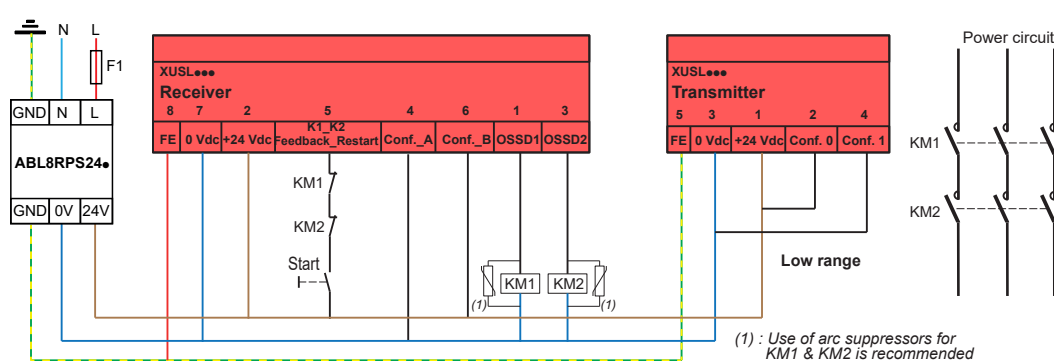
N L

F1

GND N L

ABL8RPS24●

GND 0V 24V

XUSL●●●
Receiver

| 8 | 7 | 2 | 5 | 4 | 6 | 1 | 3 |
|---|---|---|---|---|---|---|---|
| FE | 0 Vdc | +24 Vdc | K1_K2 Feedback_Restart | Conf._A | Conf._B | OSSD1 | OSSD2 |

KM1

KM2

Start

(1) KM1 KM2 (1)

XUSL●●●
Transmitter

| 5 | 3 | 1 | 2 | 4 |
|---|---|---|---|---|
| FE | 0 Vdc | +24 Vdc | Conf. 0 | Conf. 1 |

Low range

Power circuit

KM1

KM2

(1) : Use of arc suppressors for KM1 & KM2 is recommended